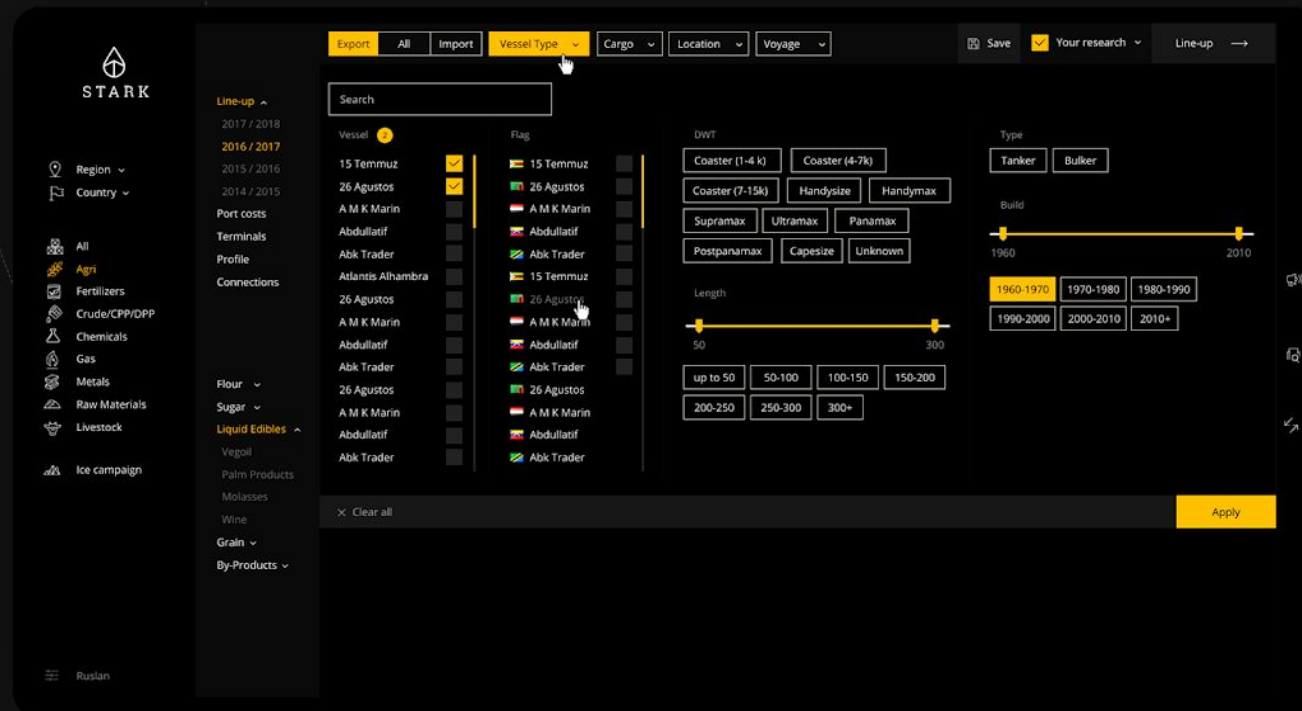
STARK

Region
Country

All
Agri
Fertilizers
Crude/CPP/DPP
Chemicals
Gas
Metals
Raw Materials
Livestock

Ice campaign

Ruslan

Line-up
2017 / 2018
2016 / 2017
2015 / 2016
2014 / 2015
Port costs
Terminals
Profile
Connections

Flour
Sugar
Liquid Edibles
Vegoil
Palm Products
Molasses
Wine
Grain
By-Products

Export All Import Vessel Type Cargo Location Voyage

Save Your research Line-up

Search

Vessel 2
15 Temmuz
26 Agustos
A M K Marin
Abdullatif
Abk Trader
Atlantis Alhambra
26 Agustos
A M K Marin
Abdullatif
Abk Trader
26 Agustos
A M K Marin
Abdullatif
Abk Trader

Flag
15 Temmuz
26 Agustos
A M K Marin
Abdullatif
Abk Trader
15 Temmuz
26 Agustos
A M K Marin
Abdullatif
Abk Trader
26 Agustos
A M K Marin
Abdullatif
Abk Trader

DWT
Coaster (1-4 k) Coaster (4-7k)
Coaster (7-15k) Handysize Handymax
Supramax Ultramax Panamax
Postpanamax Capesize Unknown

Length
50 300
up to 50 50-100 100-150 150-200
200-250 250-300 300+

Type
Tanker Bulker

Build
1960 2010
1960-1970 1970-1980 1980-1990
1990-2000 2000-2010 2010+

Clear all

Apply